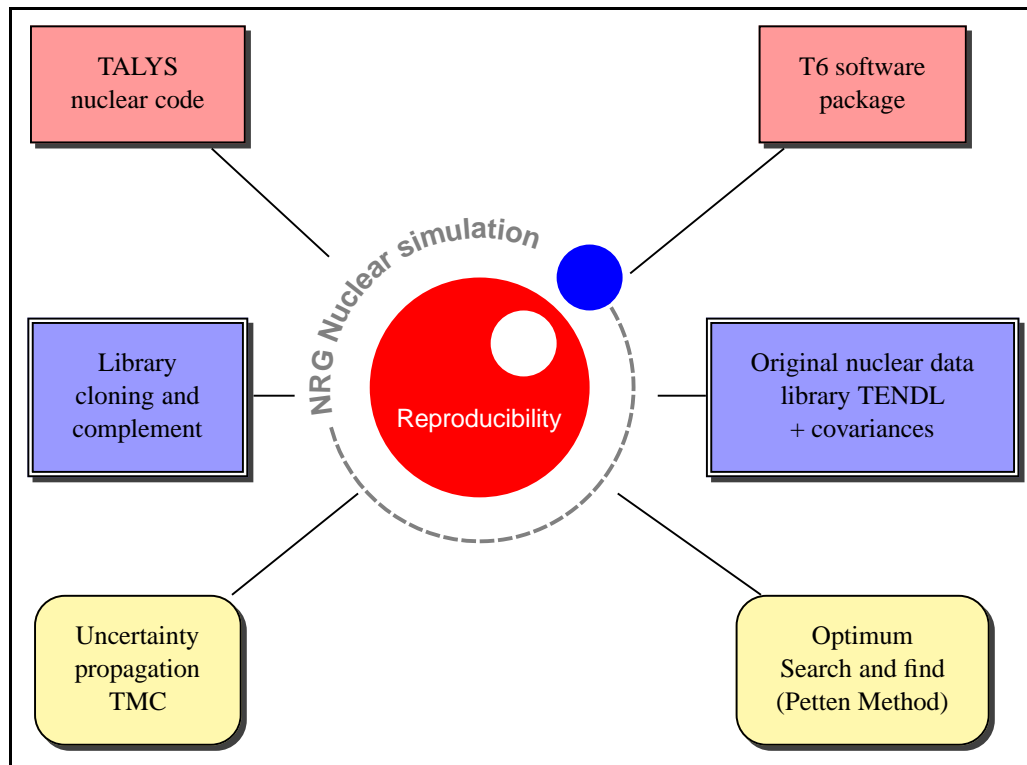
TALYS
nuclear code

T6 software
package

NRG Nuclear simulation

Reproducibility

Library
cloning and
complement

Original nuclear data
library TENDL
+ covariances

Uncertainty
propagation
TMC

Optimum
Search and find
(Petten Method)